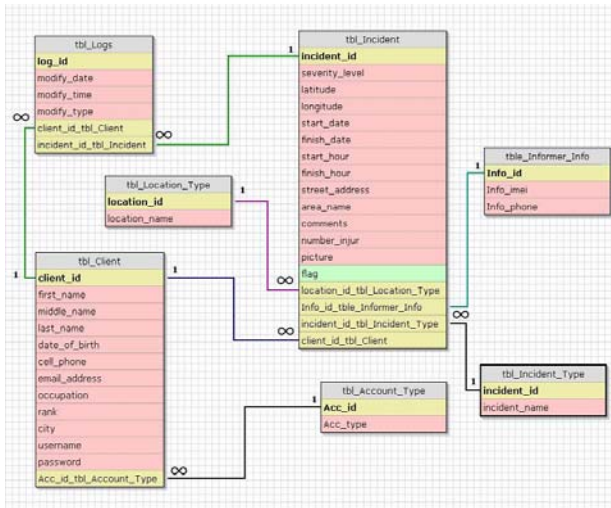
tbl_Logs
log_id
modify_date
modify_time
modify_type
client_id_tbl_Client
incident_id_tbl_Incident

tbl_Incident
incident_id
severity_level
latitude
longitude
start_date
finish_date
start_hour
finish_hour
street_address
area_name
comments
number_injur
picture
flag
location_id_tbl_Location_Type
Info_id_tble_Informer_Info
incident_id_tbl_Incident_Type
client_id_tbl_Client

tble_Informer_Info
Info_id
Info_imei
Info_phone

tbl_Location_Type
location_id
location_name

tbl_Client
client_id
first_name
middle_name
last_name
date_of_birth
cell_phone
email_address
occupation
rank
city
username
password
Acc_id_tbl_Account_Type

tbl_Account_Type
Acc_id
Acc_type

tbl_Incident_Type
incident_id
incident_name

1
∞
1
∞
1
∞
1
∞
1
∞
1
∞
1
∞